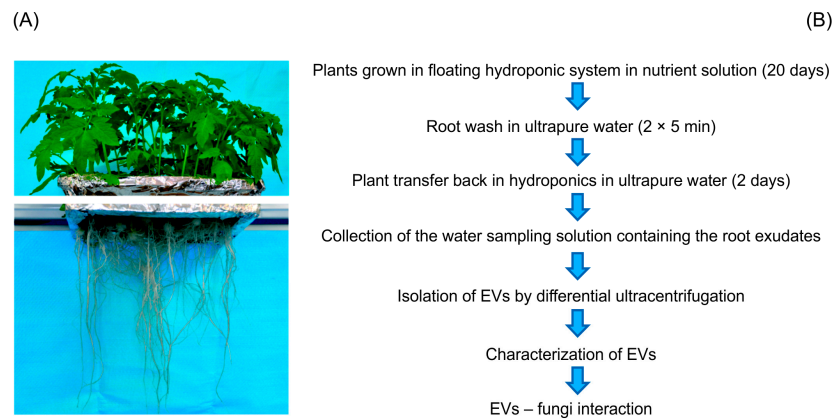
(A)

(B)

Plants grown in floating hydroponic system in nutrient solution (20 days)

Root wash in ultrapure water (2 × 5 min)

Plant transfer back in hydroponics in ultrapure water (2 days)

Collection of the water sampling solution containing the root exudates

Isolation of EVs by differential ultracentrifugation

Characterization of EVs

EVs – fungi interaction